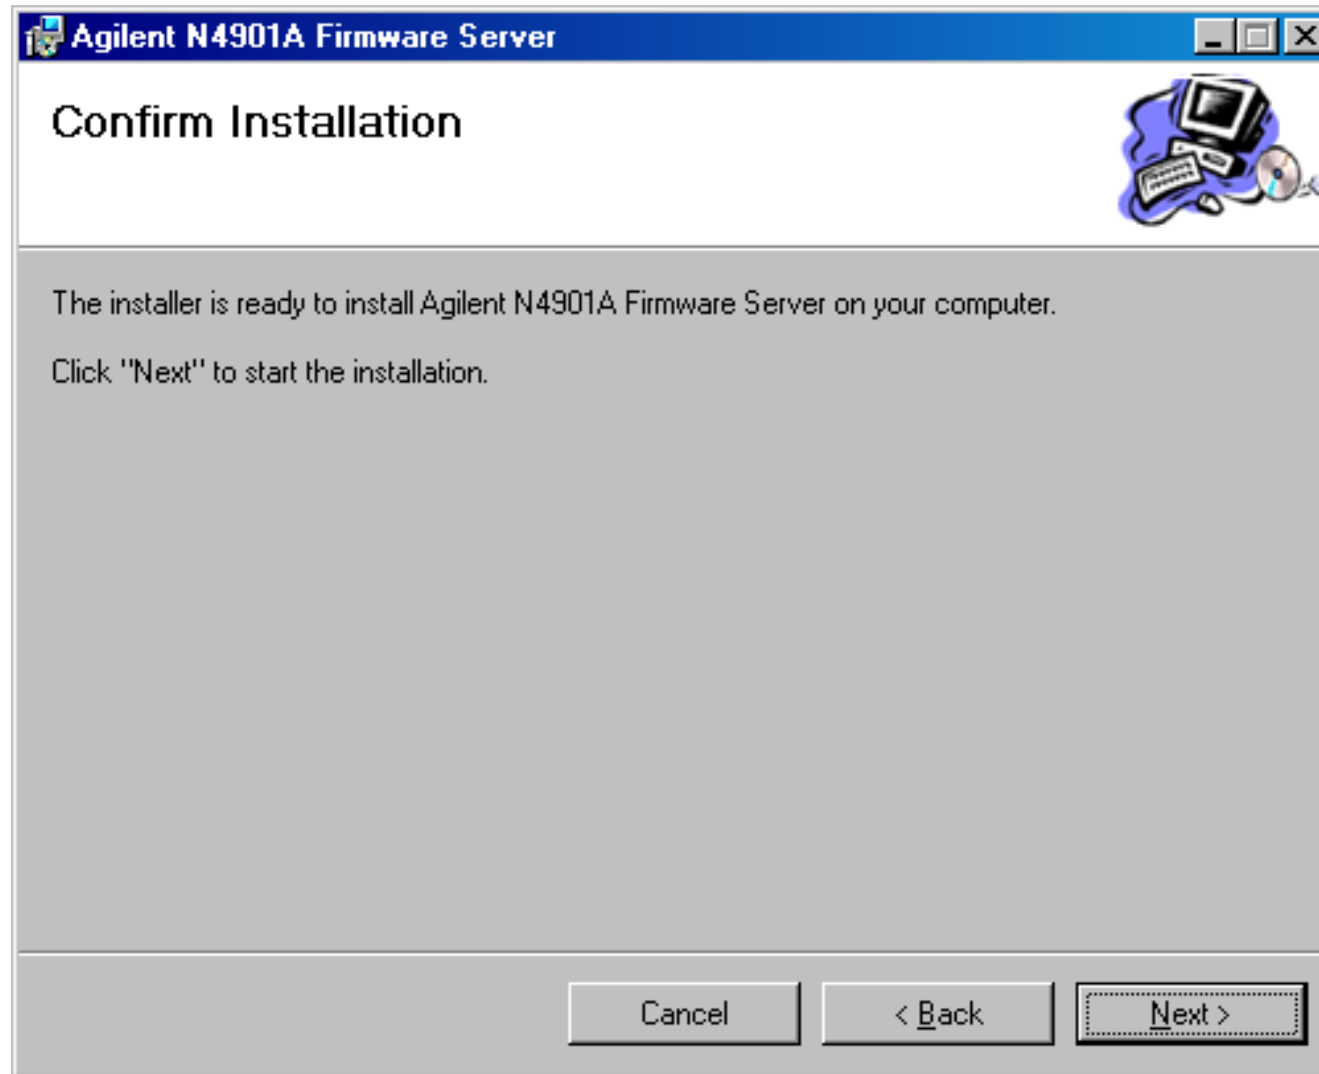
Agilent N4901A Firmware Server

Confirm Installation

The installer is ready to install Agilent N4901A Firmware Server on your computer.

Click "Next" to start the installation.

Cancel

< Back

Next >